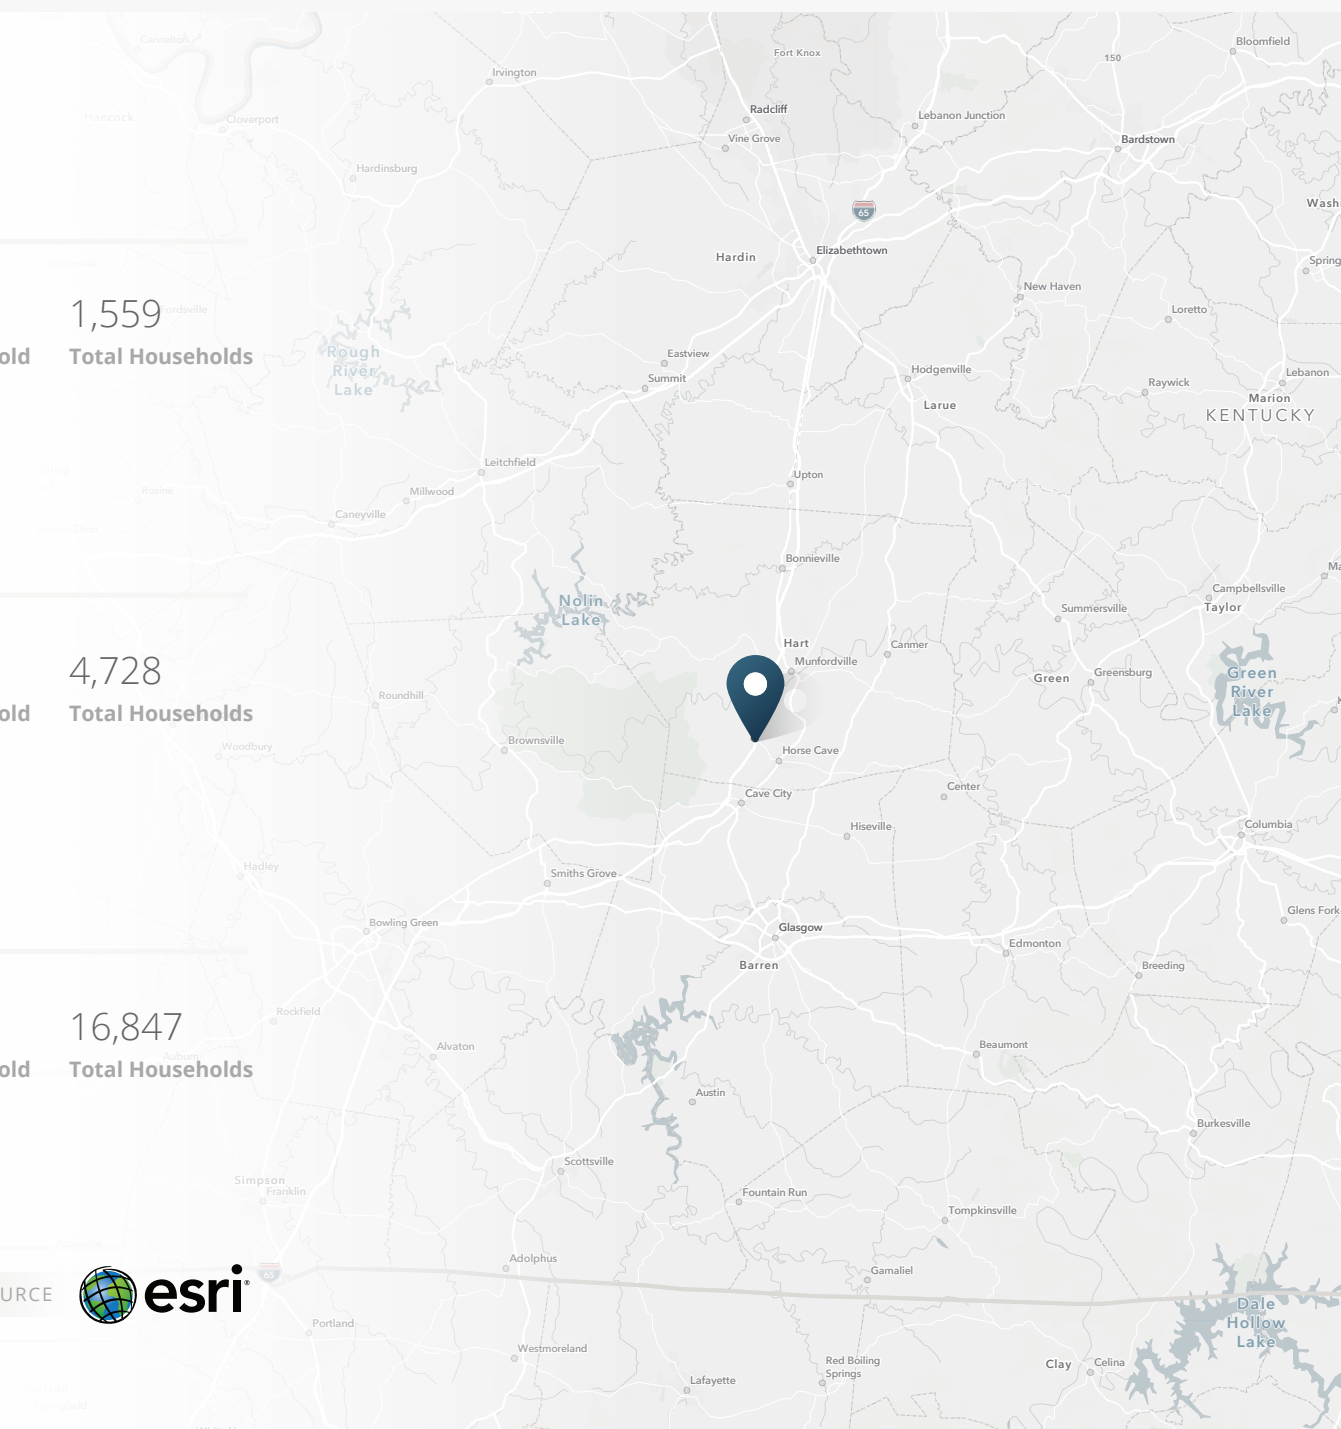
1,559
old Total Households

4,728
old Total Households

16,847
old Total Households

URCE esri

Fort Knox
Irvington
Radcliff
Vine Grove
Lebanon Junction
Bloomfield
Bardstown
Cloverport
Hardinsburg
Hardin
Elizabethtown
New Haven
Loretto
Rough River Lake
Eastview
Summit
Hodgenville
Larue
Raywick
Marion
Lebanon
KENTUCKY
Leitchfield
Millwood
Caneyville
Upton
Bonnieville
Nolin Lake
Hart
Munfordville
Canmer
Summersville
Campbellsville
Taylor
Green
Greensburg
Green River Lake
Roundhill
Brownsville
Horse Cave
Cave City
Center
Hiseville
Columbia
Smiths Grove
Bowling Green
Glasgow
Barren
Edmonton
Breeding
Glens Fork
Rockfield
Alvaton
Beaumont
Austin
Burkesville
Scottsville
Fountain Run
Tompkinsville
Simpson
Franklin
Adolphus
Gamaliel
Portland
Westmoreland
Red Boiling Springs
Lafayette
Clay
Celina
Dale Hollow Lake
Hadley
Woodbury
Washington
Springfield